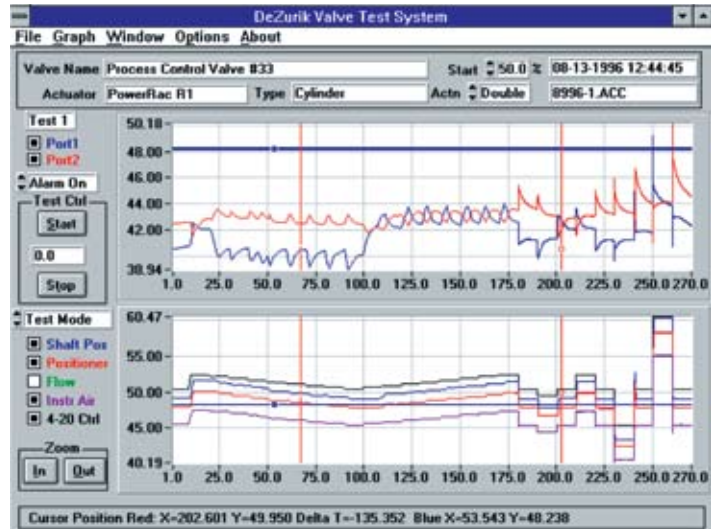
DeZurik Valve Test System

File Graph Window Options About

Valve Name Process Control Valve #33

Start 50.0 % 08-13-1996 12:44:45

Actuator PowerRac R1

Type Cylinder

Actn Double

8996-1.ACC

Test 1

Port1

Port2

Alarm On

Test Ctrl

Start

0.0

Stop

50.18
48.00
46.00
44.00
42.00
38.94

1.0 25.0 50.0 75.0 100.0 125.0 150.0 175.0 200.0 225.0 250.0 270.0

Test Mode

Shaft Pos

Positioner

Flow

Instr Air

4-20 Ctrl

Zoom

In

Out

60.47
55.00
50.00
45.00
40.19

1.0 25.0 50.0 75.0 100.0 125.0 150.0 175.0 200.0 225.0 250.0 270.0

Cursor Position Red: X=202.601 Y=49.950 Delta T=-135.352 Blue X=53.543 Y=48.238